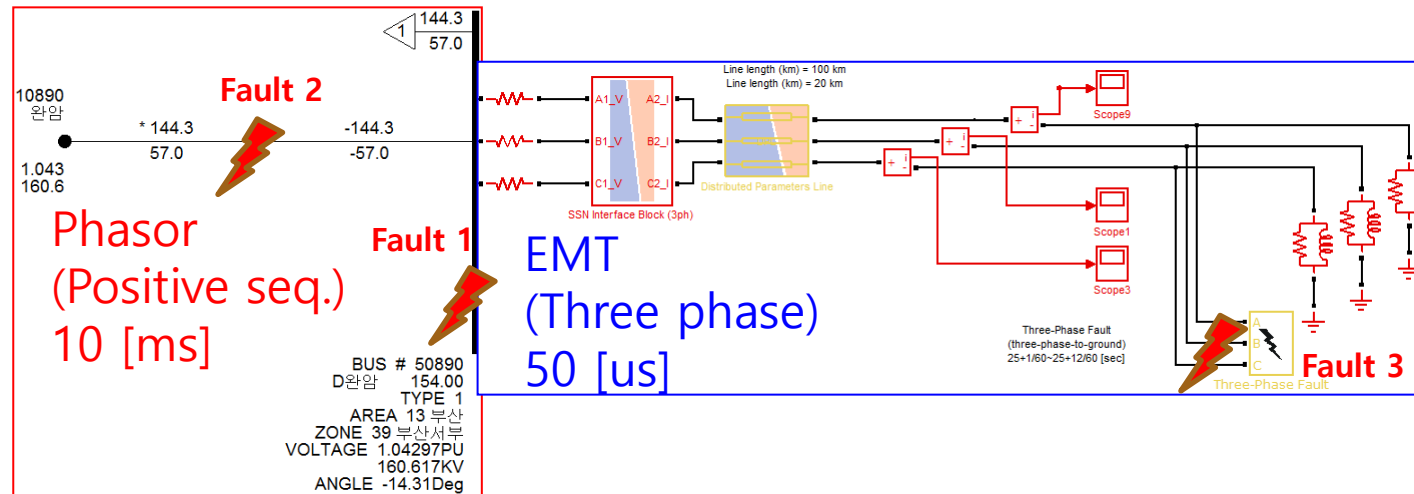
1
144.3
57.0

10890
완암

Fault 2

* 144.3
57.0

-144.3
-57.0

1.043
160.6

Phasor
(Positive seq.)
10 [ms]

Fault 1

Line length (km) = 100 km
Line length (km) = 20 km

A1_V
B1_V
C1_V
A2_I
B2_I
C2_I

SSN Interface Block (3ph)

Distributed Parameters Line

Scope9
Scope1
Scope3

EMT
(Three phase)
50 [us]

Three-Phase Fault
(three-phase-to-ground)
25+1/60~25+12/60 [sec]

A
B
C
Three-Phase Fault

Fault 3

BUS # 50890
D완암 154.00
TYPE 1
AREA 13 부산
ZONE 39 부산서부
VOLTAGE 1.04297PU
160.617KV
ANGLE -14.31Deg